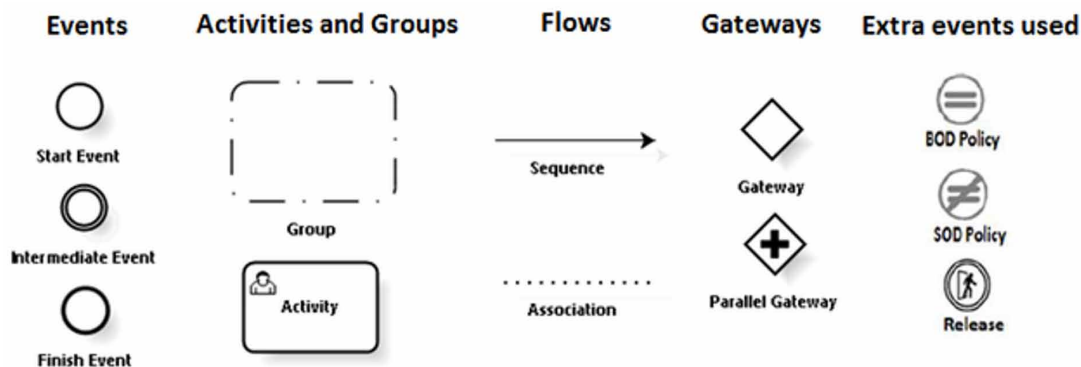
Events

Start Event

Intermediate Event

Finish Event

Activities and Groups

Group

Activity

Flows

Sequence

Association

Gateways

Gateway

Parallel Gateway

Extra events used

BOD Policy

SOD Policy

Release